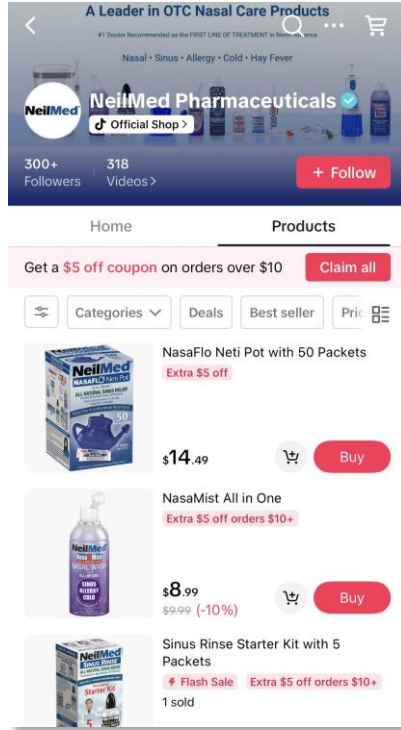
A Leader in OTC Nasal Care Products

#1 Doctor Recommended as the FIRST LINE OF TREATMENT in North America

Nasal • Sinus • Allergy • Cold • Hay Fever

NeilMed

NeilMed Pharmaceuticals

Official Shop >

300+ Followers

318 Videos >

+ Follow

Home

Products

Get a $5 off coupon on orders over $10

Claim all

Categories

Deals

Best seller

Pric

NeilMed NASAFLO Neti Pot

NasaFlo Neti Pot with 50 Packets

Extra $5 off

$14.49

Buy

NeilMed NasaMist

NasaMist All in One

Extra $5 off orders $10+

$8.99

$9.99 (-10%)

Buy

NeilMed Sinus Rinse Starter Kit

Sinus Rinse Starter Kit with 5 Packets

Flash Sale

Extra $5 off orders $10+

1 sold